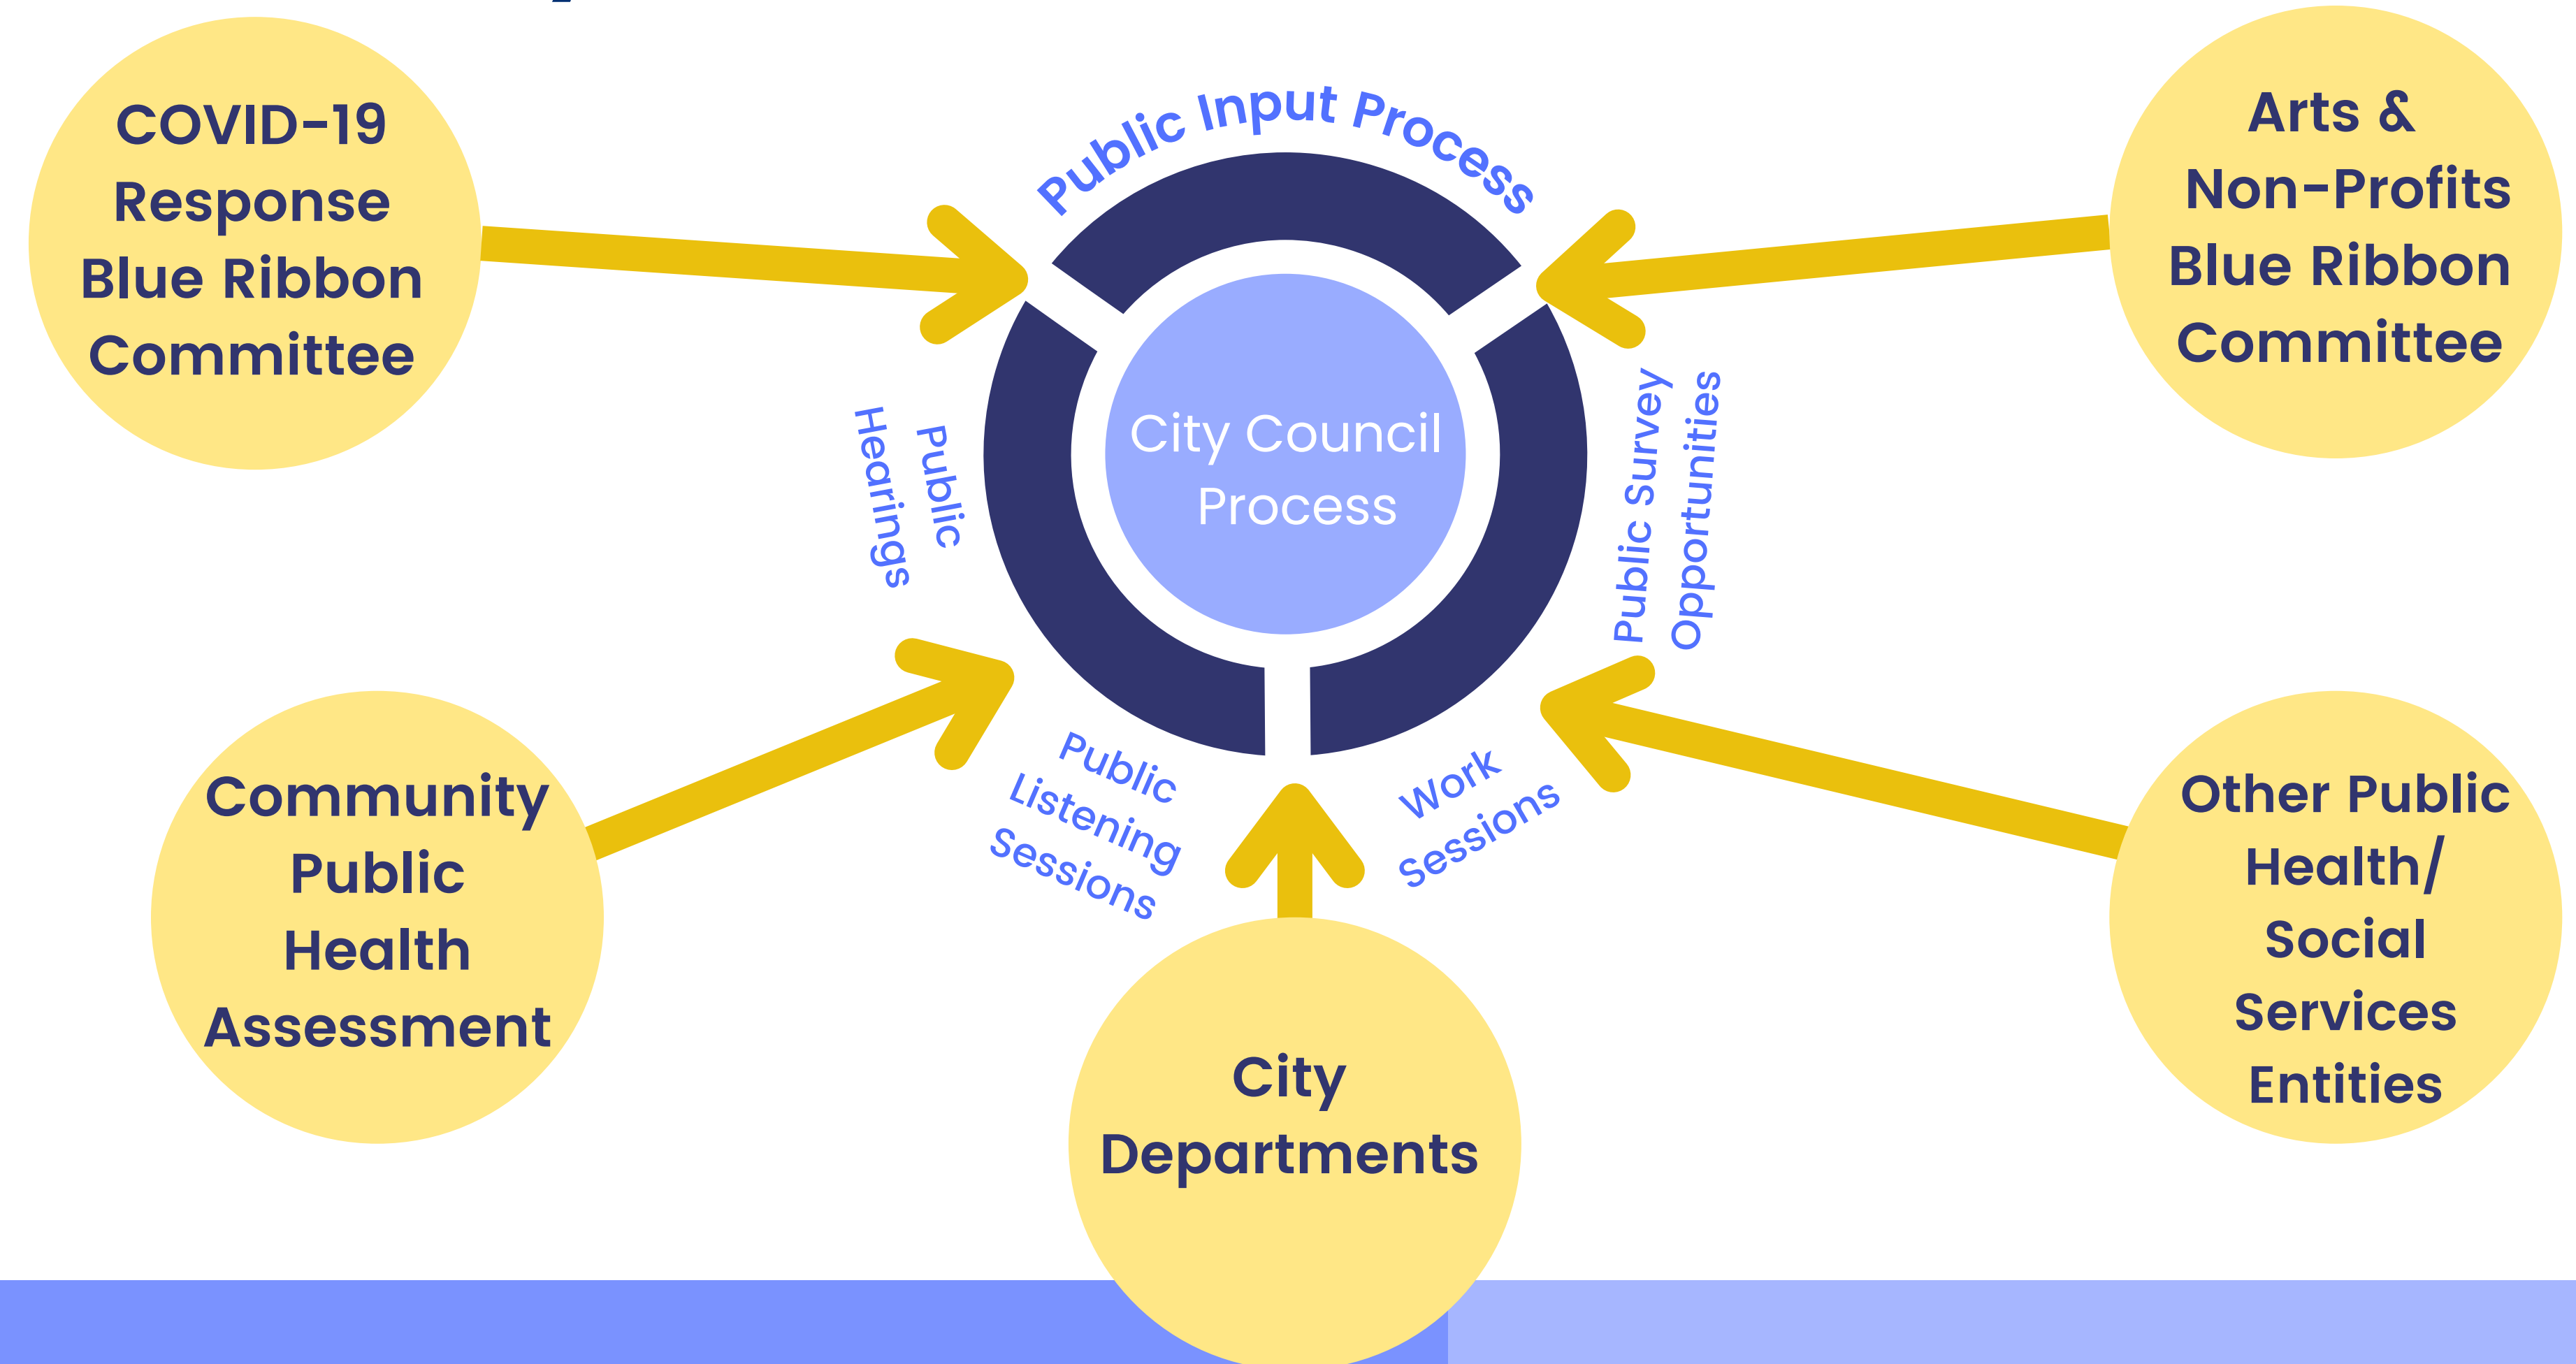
COVID-19 Response Blue Ribbon Committee

Public Input Process

Arts & Non-Profits Blue Ribbon Committee

Public Hearings

City Council Process

Public Survey Opportunities

Community Public Health Assessment

Public Listening Sessions

Work Sessions

Other Public Health/ Social Services Entities

City Departments